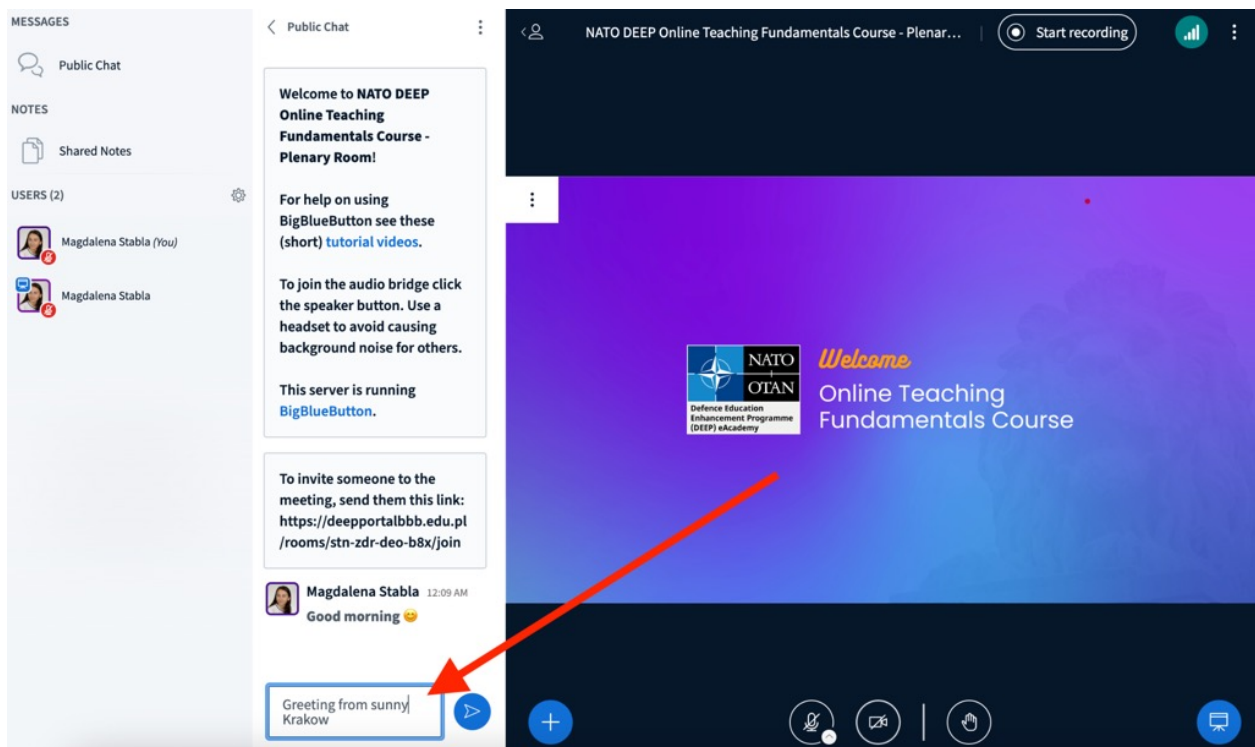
MESSAGES

Public Chat

NOTES

Shared Notes

USERS (2)

Magdalena Stabla (You)

Magdalena Stabla

Public Chat

Welcome to NATO DEEP Online Teaching Fundamentals Course - Plenary Room!

For help on using BigBlueButton see these (short) tutorial videos.

To join the audio bridge click the speaker button. Use a headset to avoid causing background noise for others.

This server is running BigBlueButton.

To invite someone to the meeting, send them this link: https://deepportalbbb.edu.pl/rooms/stn-zdr-deo-b8x/join

Magdalena Stabla 12:09 AM
Good morning 😊

Greeting from sunny Krakow

NATO DEEP Online Teaching Fundamentals Course - Plenar...

Start recording

NATO OTAN
Defence Education Enhancement Programme (DEEP) eAcademy

Welcome
Online Teaching Fundamentals Course